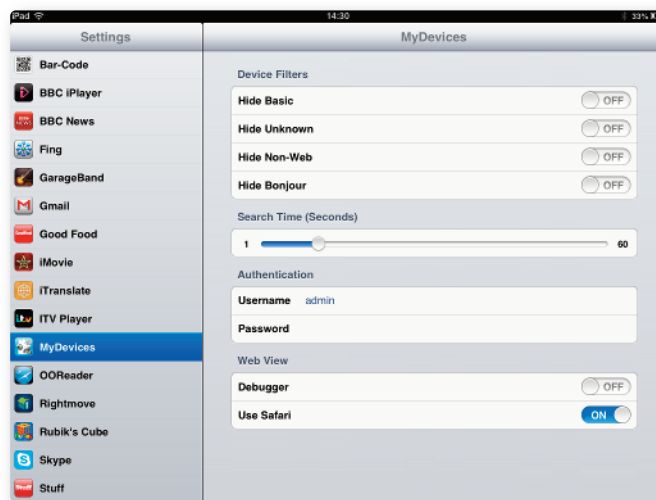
iPad
14:30
33%

Settings

Bar-Code
BBC iPlayer
BBC News
Fing
GarageBand
Gmail
Good Food
iMovie
iTranslate
ITV Player
MyDevices
OOReader
Rightmove
Rubik's Cube
Skype
Stuff

MyDevices

Device Filters
Hide Basic OFF
Hide Unknown OFF
Hide Non-Web OFF
Hide Bonjour OFF

Search Time (Seconds)
1 60

Authentication
Username admin
Password

Web View
Debugger OFF
Use Safari ON